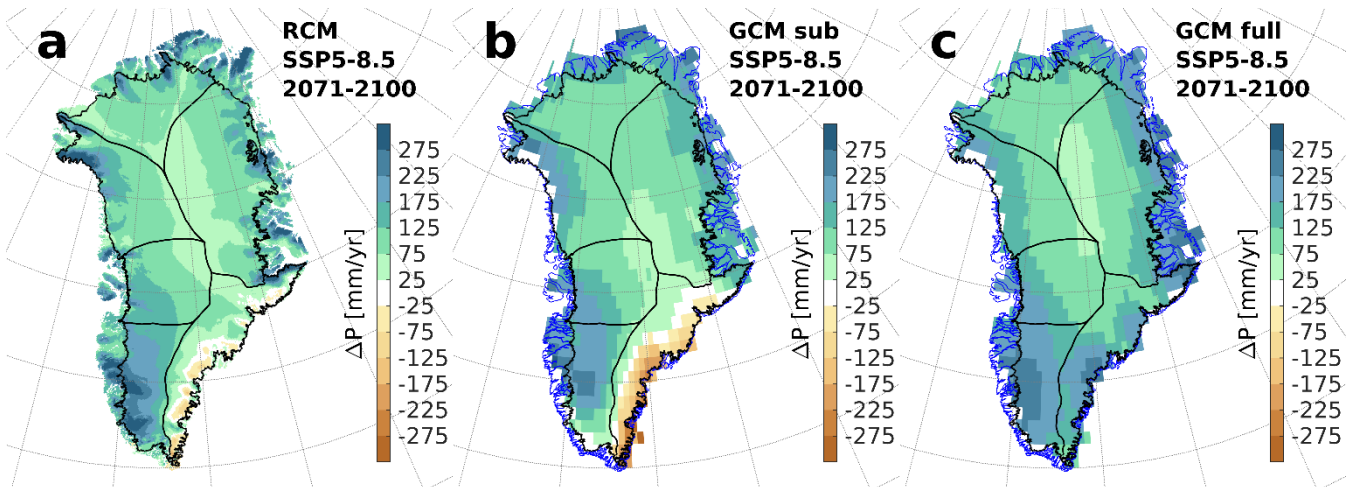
a

RCM
SSP5-8.5
2071-2100

275
225
175
125
75
25
-25
-75
-125
-175
-225
-275

ΔP [mm/yr]

b

GCM sub
SSP5-8.5
2071-2100

275
225
175
125
75
25
-25
-75
-125
-175
-225
-275

ΔP [mm/yr]

c

GCM full
SSP5-8.5
2071-2100

275
225
175
125
75
25
-25
-75
-125
-175
-225
-275

ΔP [mm/yr]